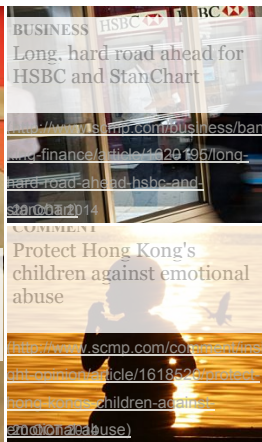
BUSINESS
Long, hard road ahead for HSBC and StanChart

HSBC

http://www.scmp.com/business/banking-finance/article/1620195/long-hard-road-ahead-hsbc-and-stanchart

20 Oct 2014

COMMENT
Protect Hong Kong's children against emotional abuse

http://www.scmp.com/comment/insight-opinion/article/1618526/protect-hong-kongs-children-against-emotional-abuse

20 Oct 2014